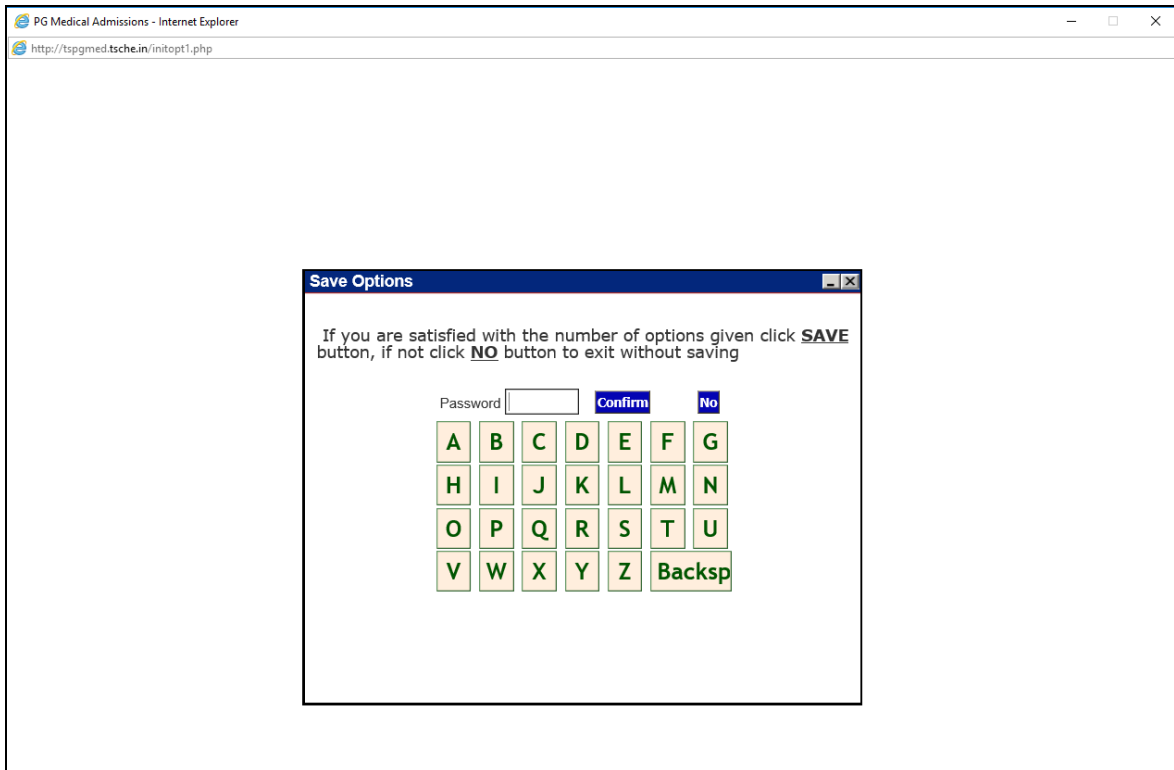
PG Medical Admissions - Internet Explorer

http://tspgmed.tsche.in/initopt1.php

Save Options

If you are satisfied with the number of options given click **SAVE** button, if not click **NO** button to exit without saving

Password Confirm No

A B C D E F G
H I J K L M N
O P Q R S T U
V W X Y Z Backsp